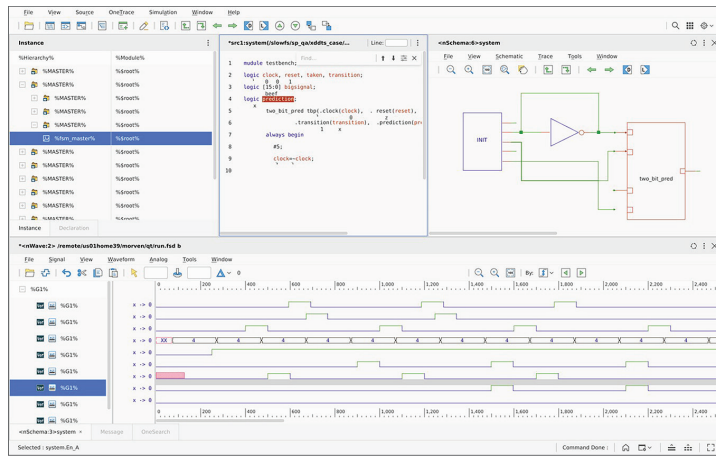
File View Source OneTrace Simulation Window Help

Instance

%Hierarchy% %Module%
%MASTER% %$root%
%MASTER% %$root%
%MASTER% %$root%
%MASTER% %$root%
%MASTER% %$root%
%fsm_master% %$root%
%MASTER% %$root%
%MASTER% %$root%
%MASTER% %$root%
%MASTER% %$root%
%MASTER% %$root%
%MASTER% %$root%

Instance Declaration

*src1:system(/slowfs/sp_qa/xddts_case/ Line:

Find...

1 module testbench;
2
3 logic clock, reset, taken, transition;
0 0 0 1
4 logic [15:0] bigsignal;
beef
5 logic prediction;
x
6 two_bit_pred tb(.clock(clock), .reset(reset),
0 z
7 .transition(transition), .prediction(pre
1 x
8 always begin
9 #5;
10 clock=~clock;

<nSchema:6>system

File View Schematic Trace Tools Window

INIT
two_bit_pred

*<nWave:2> /remote/us01home39/morven/qt/run.fsd b

File Signal View Waveform Analog Tools Window

0 By:

%G1%
%G1%
%G1%
%G1%
%G1%
%G1%
%G1%
%G1%
%G1%
%G1%
%G1%

x -> 0
x -> 0
x -> 0
x -> 0
x -> 0
x -> 0
x -> 0
x -> 0
x -> 0
x -> 0

0 200 400 600 800 1,000 1,200 1,400 1,600 1,800 2,000 2,200 2,400

XX 4 6 4 6 4 6 4 6 4 6 4 6

<nSchema:3>system Message OneSearch

Selected : system.En_A Command Done :